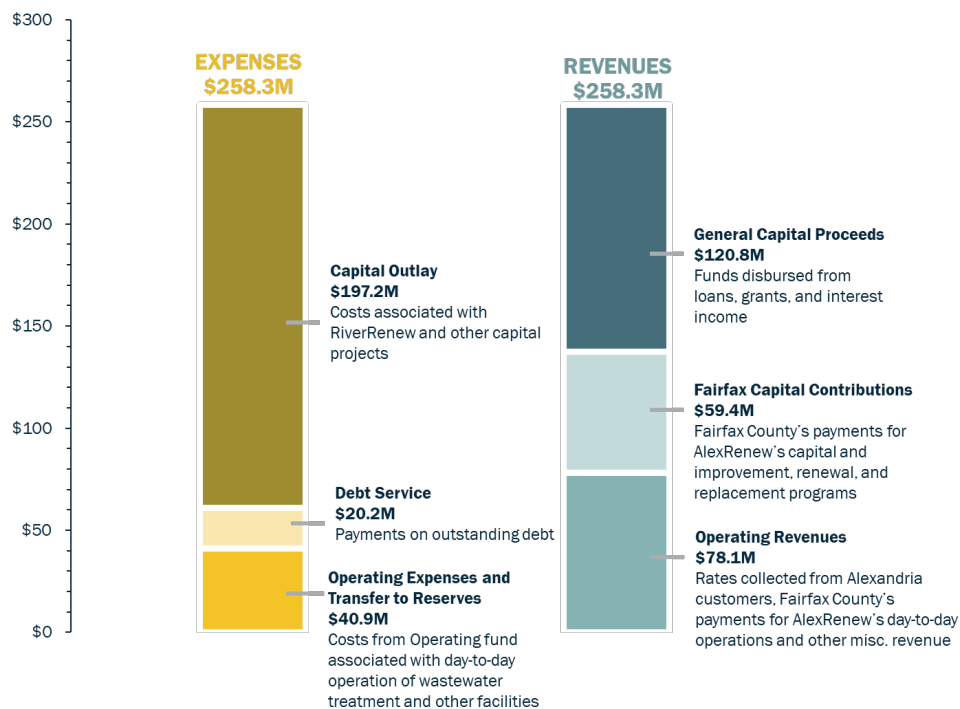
$300

$250

$200

$150

$100

$50

$0

EXPENSES
$258.3M

Capital Outlay
$197.2M
Costs associated with RiverRenew and other capital projects

Debt Service
$20.2M
Payments on outstanding debt

Operating Expenses and Transfer to Reserves
$40.9M
Costs from Operating fund associated with day-to-day operation of wastewater treatment and other facilities

REVENUES
$258.3M

General Capital Proceeds
$120.8M
Funds disbursed from loans, grants, and interest income

Fairfax Capital Contributions
$59.4M
Fairfax County's payments for AlexRenew's capital and improvement, renewal, and replacement programs

Operating Revenues
$78.1M
Rates collected from Alexandria customers, Fairfax County's payments for AlexRenew's day-to-day operations and other misc. revenue